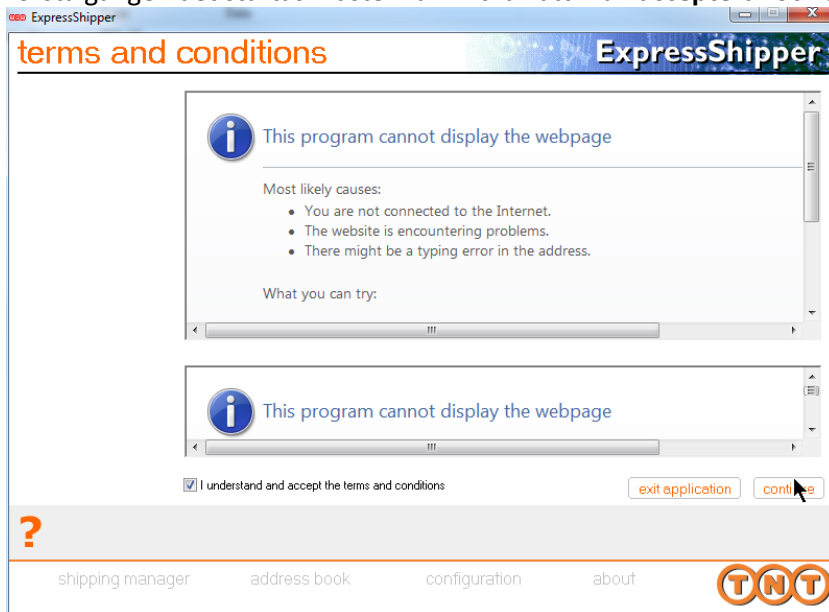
ExpressShipper

terms and conditions

ExpressShipper

This program cannot display the webpage

Most likely causes:

- You are not connected to the Internet.
- The website is encountering problems.
- There might be a typing error in the address.

What you can try:

This program cannot display the webpage

I understand and accept the terms and conditions

exit application

conti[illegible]e

?

shipping manager

address book

configuration

about

TNT